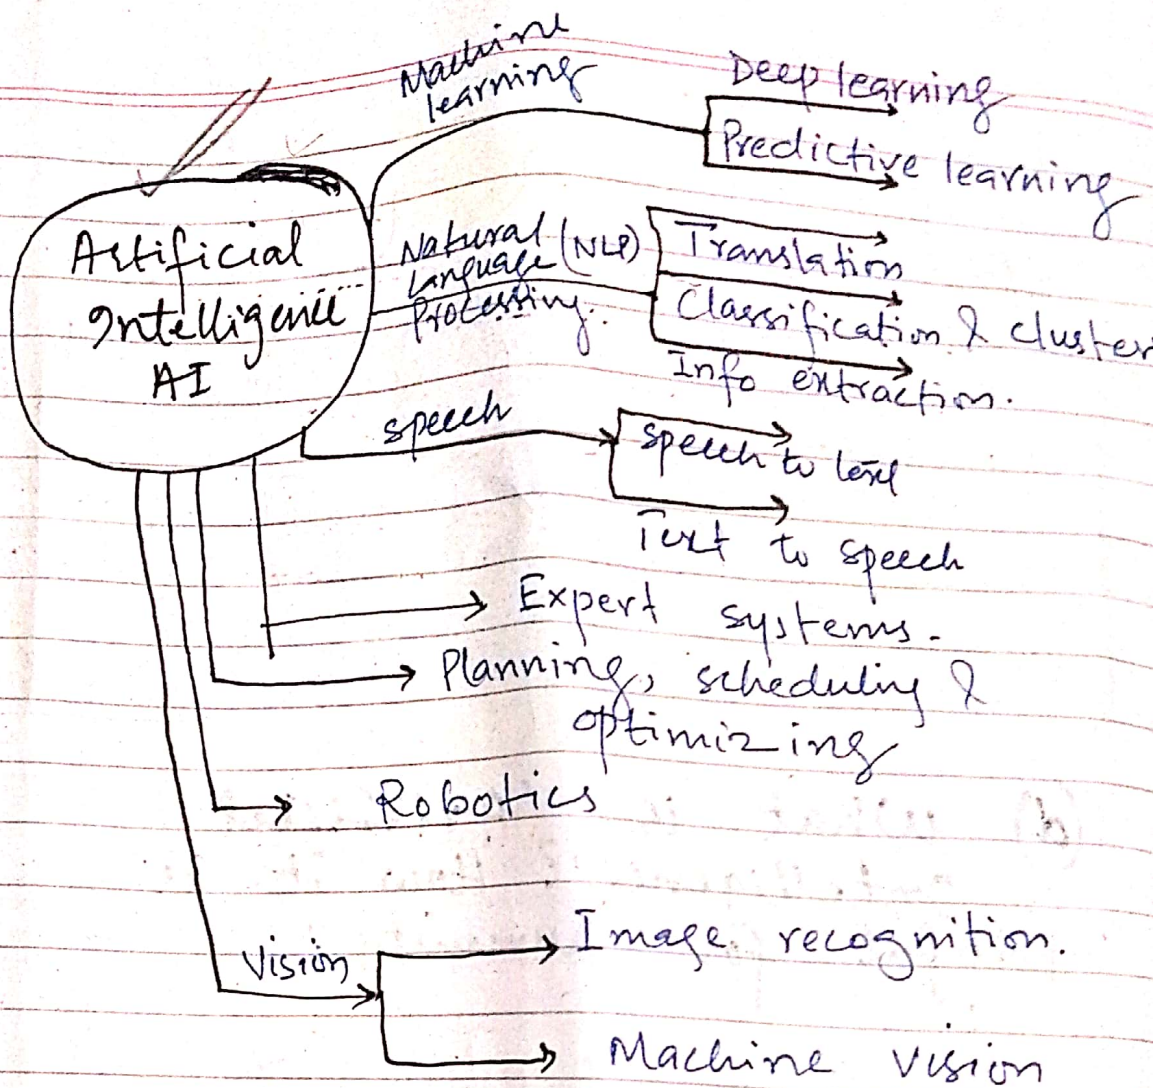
Artificial Intelligence AI

Machine learning
Deep learning
Predictive learning

Natural Language Processing (NLP)
Translation
Classification & cluster
Info extraction.

speech
Speech to text
Text to speech

Expert systems.

Planning, scheduling & optimizing

Robotics

Vision
Image recognition.
Machine vision